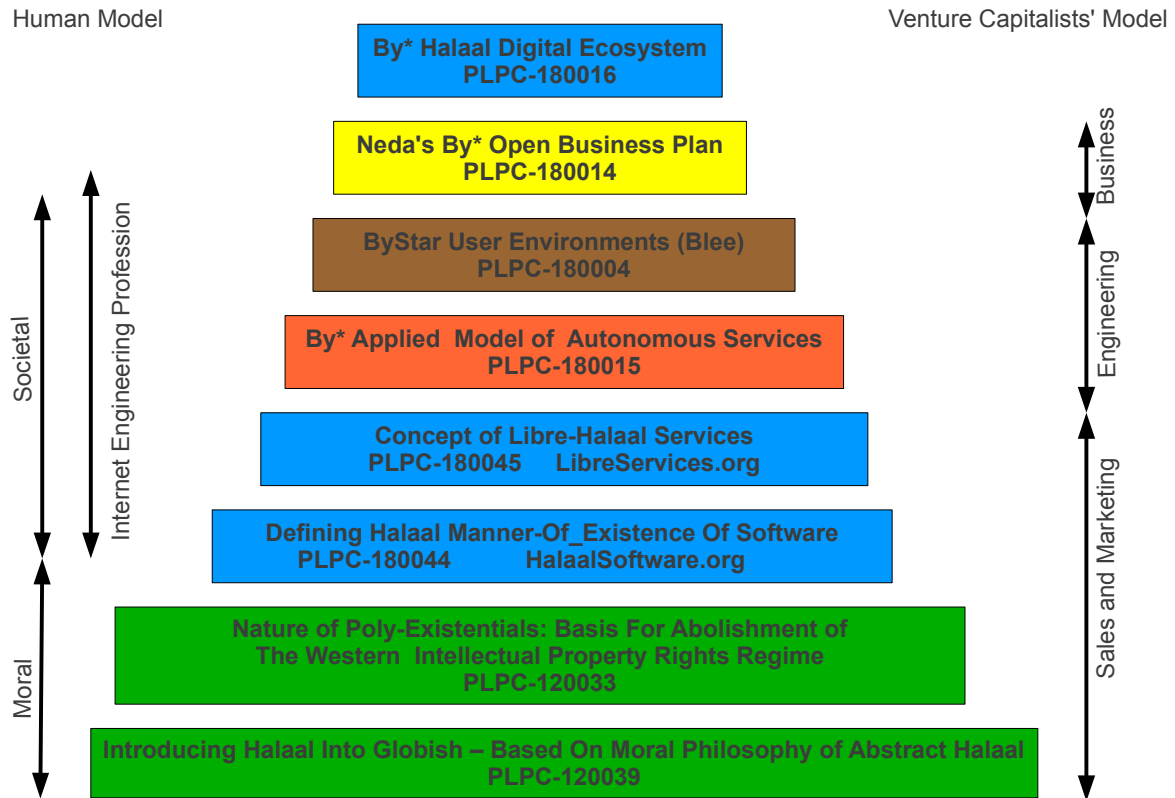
Human Model

Venture Capitalists' Model

By* Halaal Digital Ecosystem
PLPC-180016

Neda's By* Open Business Plan
PLPC-180014

ByStar User Environments (Blee)
PLPC-180004

By* Applied Model of Autonomous Services
PLPC-180015

Concept of Libre-Halaal Services
PLPC-180045 LibreServices.org

Defining Halaal Manner-Of_Existence Of Software
PLPC-180044 HalaalSoftware.org

Nature of Poly-Existentials: Basis For Abolishment of The Western Intellectual Property Rights Regime
PLPC-120033

Introducing Halaal Into Globish – Based On Moral Philosophy of Abstract Halaal
PLPC-120039

Societal

Moral

Internet Engineering Profession

Business

Engineering

Sales and Marketing